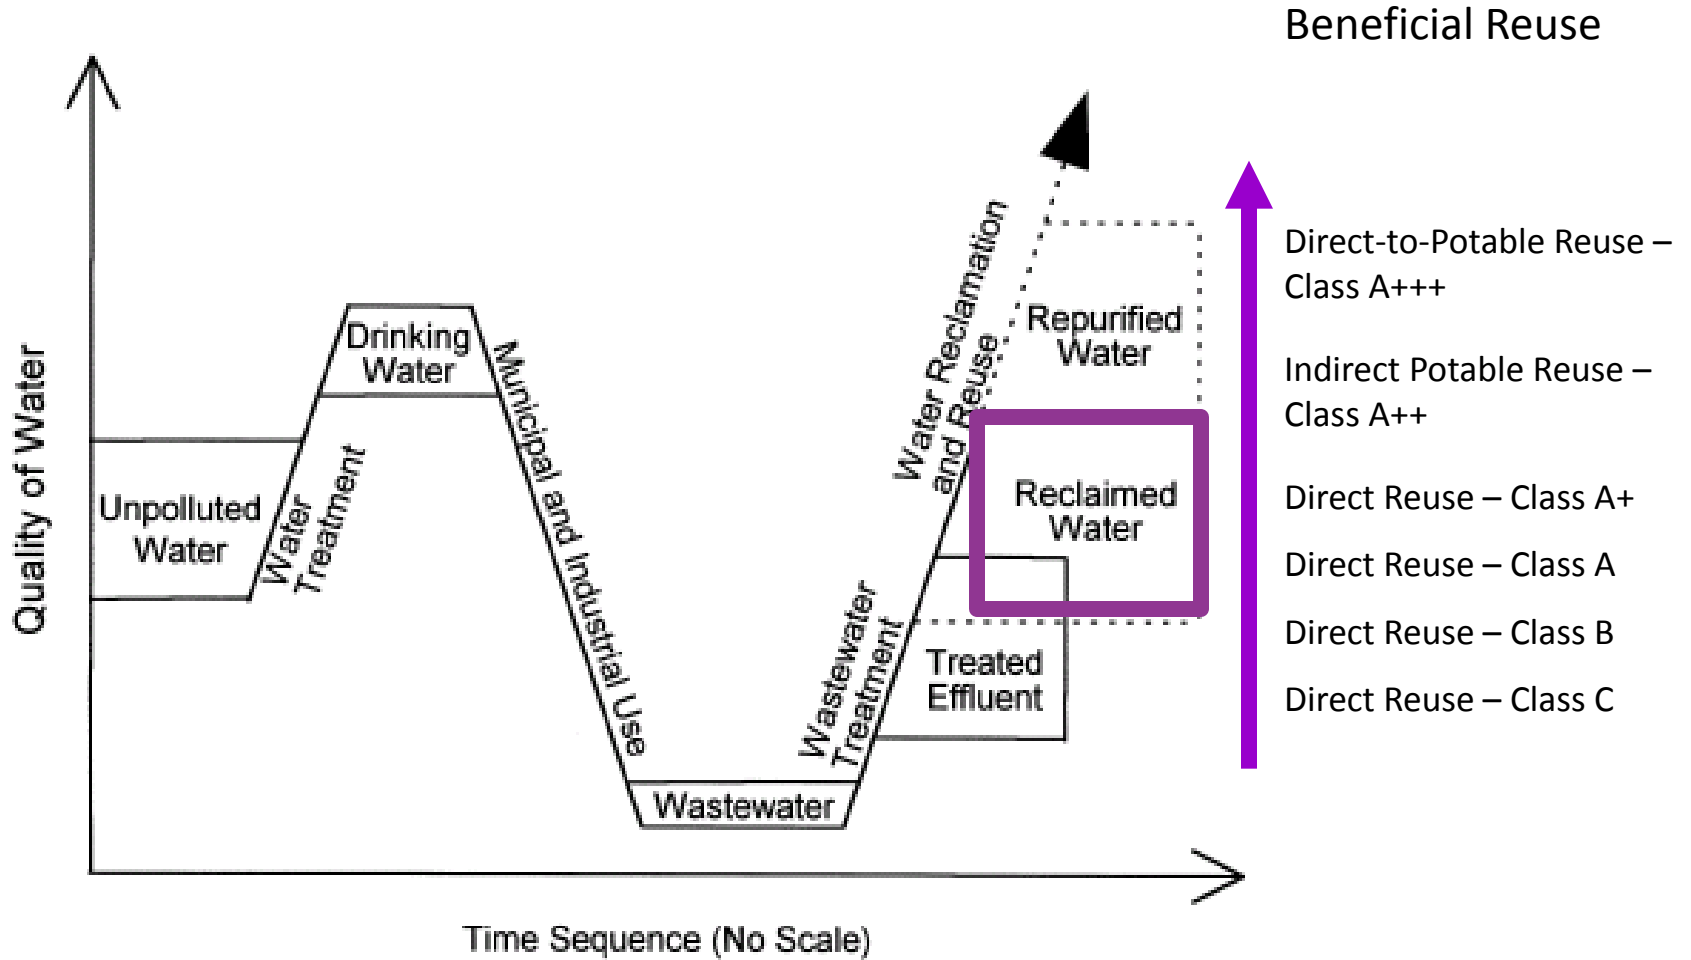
Beneficial Reuse

Quality of Water

Unpolluted Water

Water Treatment

Drinking Water

Municipal and Industrial Use

Wastewater

Wastewater Treatment

Treated Effluent

Water Reclamation and Reuse

Reclaimed Water

Repurified Water

Time Sequence (No Scale)

Direct-to-Potable Reuse – Class A+++

Indirect Potable Reuse – Class A++

Direct Reuse – Class A+

Direct Reuse – Class A

Direct Reuse – Class B

Direct Reuse – Class C